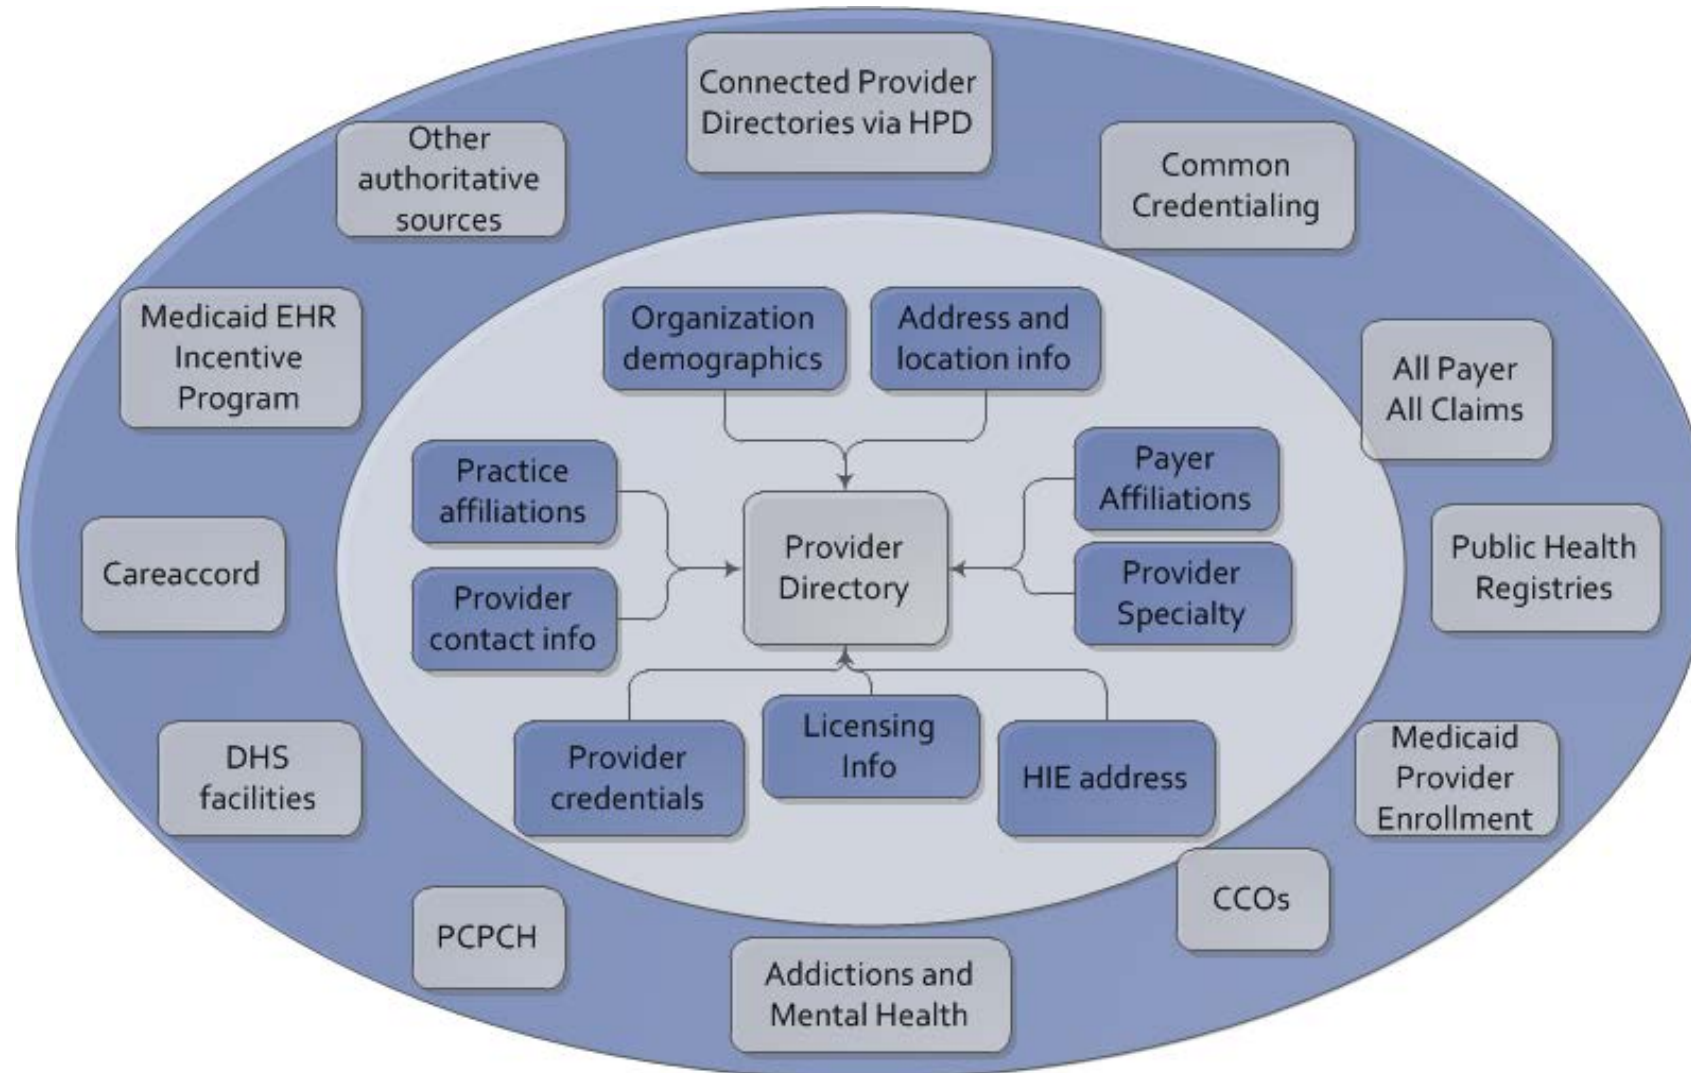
Connected Provider Directories via HPD

Other authoritative sources

Common Credentialing

Medicaid EHR Incentive Program

All Payer All Claims

Careaccord

Public Health Registries

DHS facilities

Medicaid Provider Enrollment

PCPCH

CCOs

Addictions and Mental Health

Organization demographics

Address and location info

Practice affiliations

Payer Affiliations

Provider Directory

Provider contact info

Provider Specialty

Licensing Info

Provider credentials

HIE address